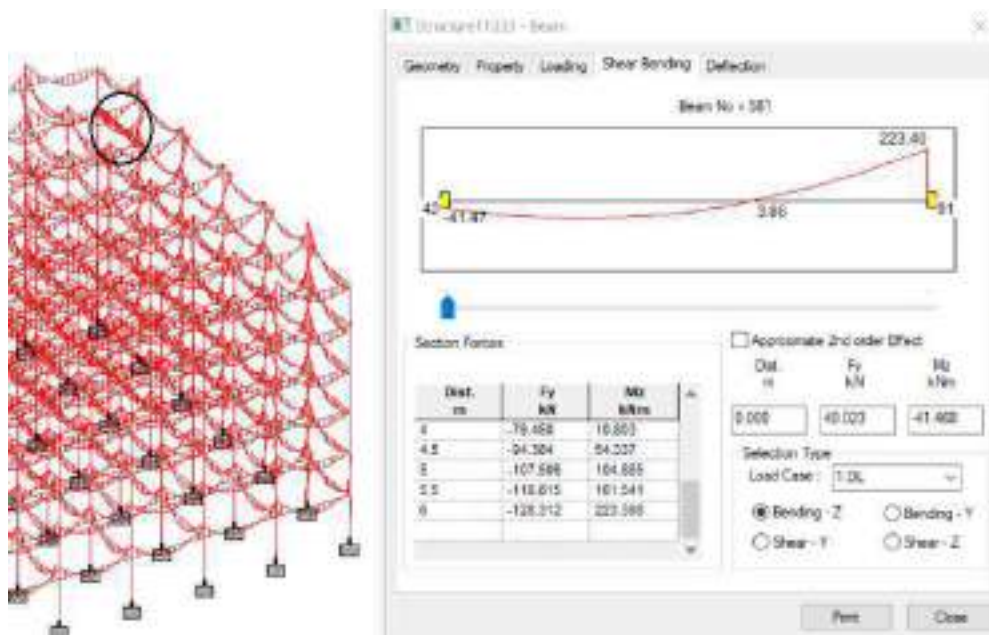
Structure1 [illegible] - Beam

Geometry Property Loading Shear Bending Deflection

Beam No = 581

223.40

42

-41.47

3.86

51

Section Forces

| Dist. m | Fy kN | Mz kNm |
|---|---|---|
| 4 | -79.468 | 16.803 |
| 4.5 | -94.304 | 54.337 |
| 5 | -107.586 | 104.885 |
| 5.5 | -118.615 | 161.541 |
| 6 | -128.312 | 223.395 |

Approximate 2nd order Effect

Dist. m

Fy kN

Mz kNm

0.000

40.023

-41.468

Selection Type

Load Case : 1 DL

Bending - Z

Bending - Y

Shear - Y

Shear - Z

Print

Close